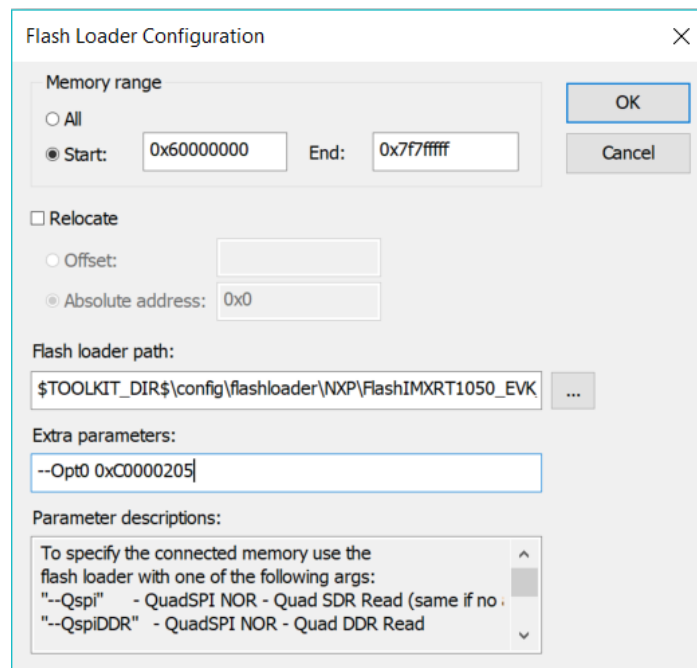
Flash Loader Configuration

Memory range

All

Start: 0x60000000 End: 0x7f7fffff

OK

Cancel

Relocate

Offset:

Absolute address: 0x0

Flash loader path:

$TOOLKIT_DIR$\config\flashloader\NXP\FlashIMXRT1050_EVK

...

Extra parameters:

--Opt0 0xC0000205

Parameter descriptions:

To specify the connected memory use the flash loader with one of the following args:
"--Qspi" - QuadSPI NOR - Quad SDR Read (same if no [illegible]
"--QspiDDR" - QuadSPI NOR - Quad DDR Read